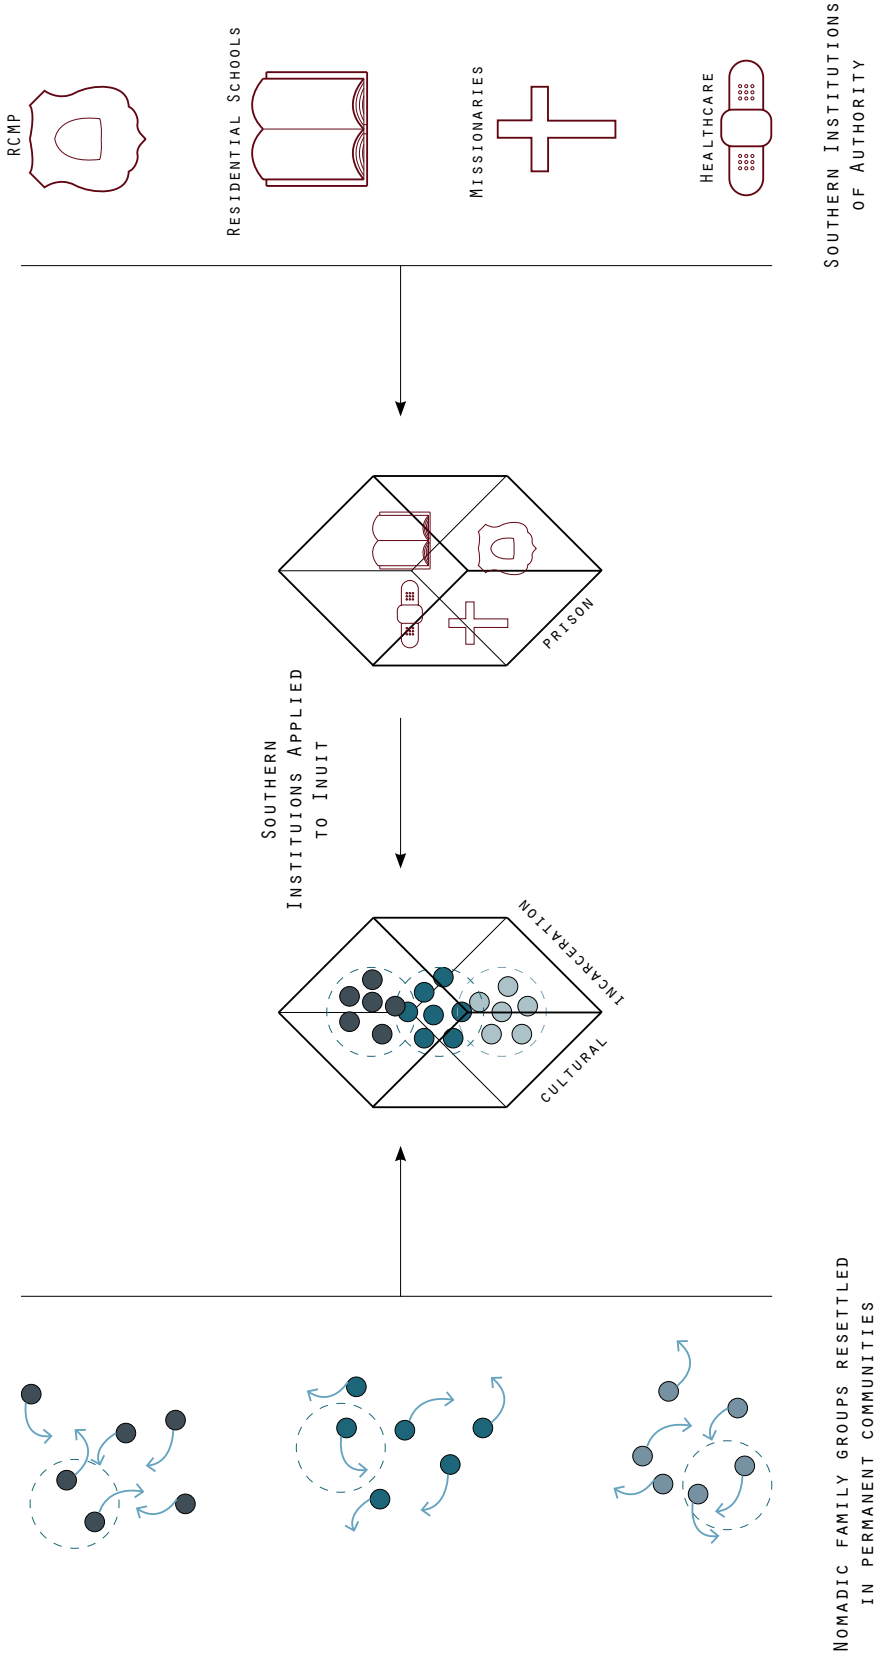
Southern Institutions of Authority

RCMP

Residential Schools

Missionaries

Healthcare

Prison

Southern Instituions Applied to Inuit

Incarceration

Cultural

Nomadic family groups resettled in permanent communities